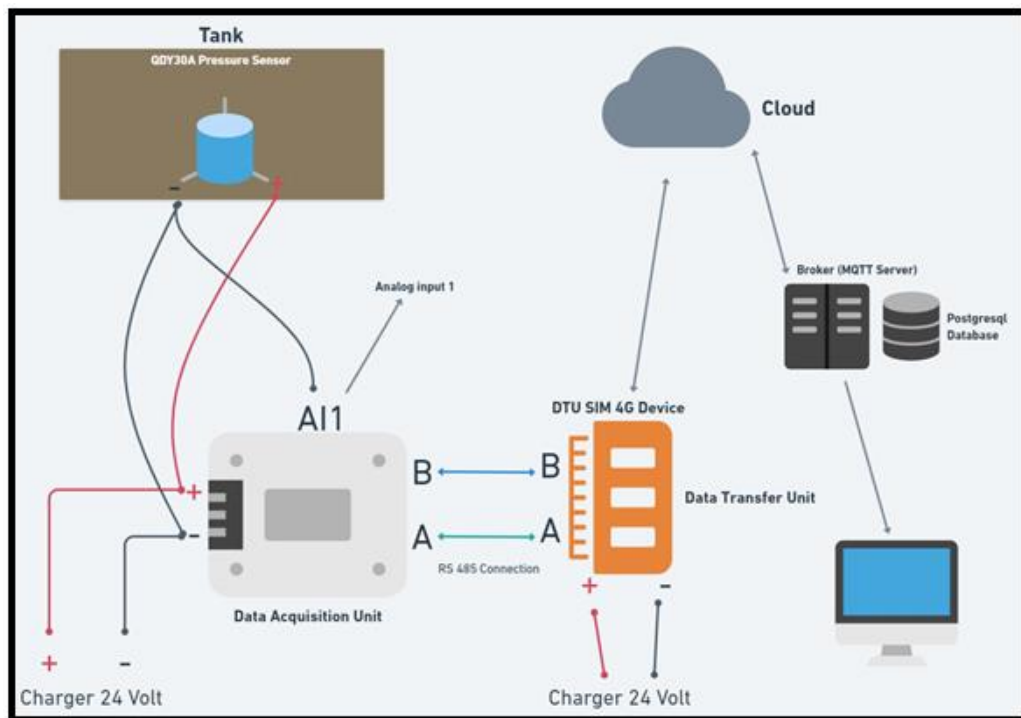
Tank

QDY30A Pressure Sensor

-

Cloud

Broker (MQTT Server)

Postgresql Database

Analog input 1

AI1

DTU SIM 4G Device

B

B

+

-

Data Transfer Unit

A

A

RS 485 Connection

+

-

Data Acquisition Unit

+

-

Charger 24 Volt

Charger 24 Volt